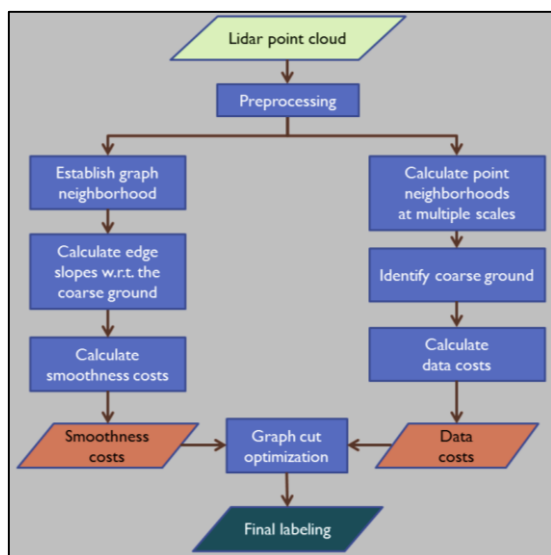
Lidar point cloud

Preprocessing

Establish graph neighborhood

Calculate edge slopes w.r.t. the coarse ground

Calculate smoothness costs

Smoothness costs

Calculate point neighborhoods at multiple scales

Identify coarse ground

Calculate data costs

Data costs

Graph cut optimization

Final labeling